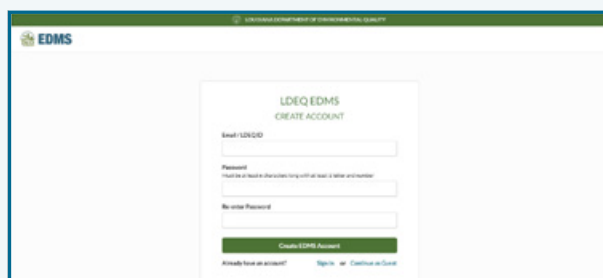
LOUISIANA DEPARTMENT OF ENVIRONMENTAL QUALITY

EDMS

LDEQ EDMS
CREATE ACCOUNT

Email / LDEQ ID

Password
Must be at least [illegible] characters long with at least 1 letter and number

Re-enter Password

Create EDMS Account

Already have an account? Sign In or Continue as Guest